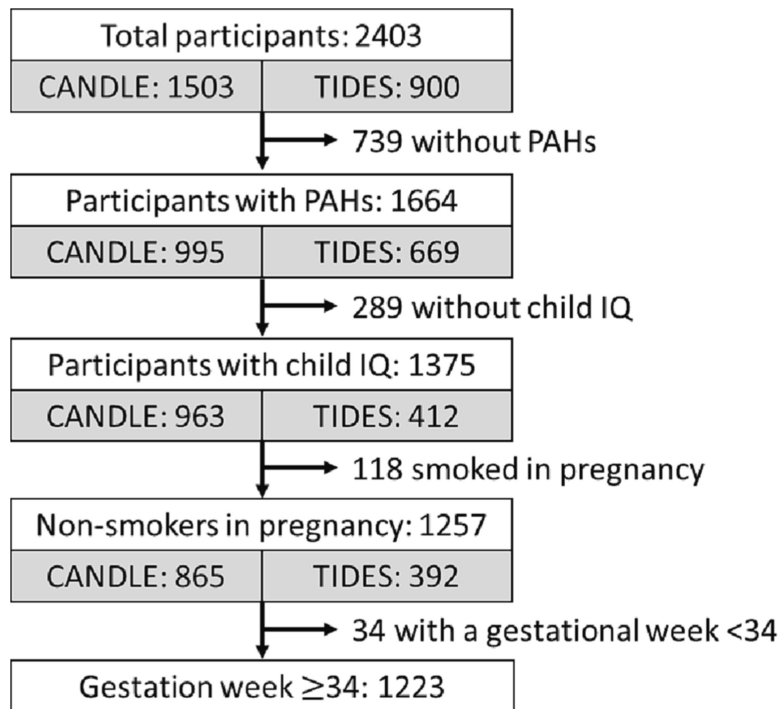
Total participants: 2403

CANDLE: 1503

TIDES: 900

739 without PAHs

Participants with PAHs: 1664

CANDLE: 995

TIDES: 669

289 without child IQ

Participants with child IQ: 1375

CANDLE: 963

TIDES: 412

118 smoked in pregnancy

Non-smokers in pregnancy: 1257

CANDLE: 865

TIDES: 392

34 with a gestational week <34

Gestation week $\geq$34: 1223